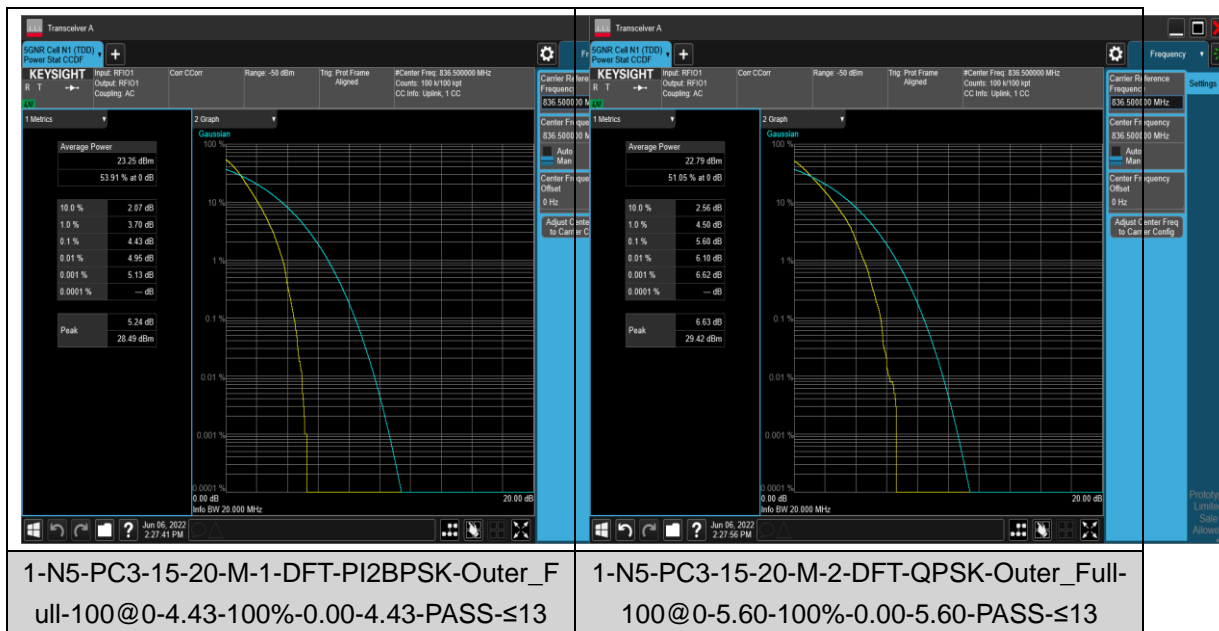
Transceiver A

5GNR Cell N1 (TDD) Power Stat CCDF

KEYSIGHT Input: RFIO1 Output: RFIO1 Coupling: AC

Corr CCorr

Range: -50 dBm

Trig: Prot Frame Aligned

#Center Freq: 836.500000 MHz Counts: 100 k/100 kpt CC Info: Uplink, 1 CC

Carrier Reference Frequency 836.500000 MHz

1 Metrics

2 Graph

Gaussian

Average Power

23.25 dBm

53.91 % at 0 dB

| 10.0 % | 2.07 dB |
|---|---|
| 1.0 % | 3.70 dB |
| 0.1 % | 4.43 dB |
| 0.01 % | 4.95 dB |
| 0.001 % | 5.13 dB |
| 0.0001 % | --- dB |

Peak 5.24 dB 28.49 dBm

100 % 10 % 1 % 0.1 % 0.01 % 0.001 % 0.0001 %

0.00 dB 20.00 dB

Info BW 20.000 MHz

Center Frequency 836.500000 MHz

Auto Man

Center Frequency Offset 0 Hz

Adjust Center Freq to Carrier Config

Jun 06, 2022 2:27:41 PM

Transceiver A

5GNR Cell N1 (TDD) Power Stat CCDF

KEYSIGHT Input: RFIO1 Output: RFIO1 Coupling: AC

Corr CCorr

Range: -50 dBm

Trig: Prot Frame Aligned

#Center Freq: 836.500000 MHz Counts: 100 k/100 kpt CC Info: Uplink, 1 CC

Frequency

Settings

1 Metrics

2 Graph

Gaussian

Average Power

22.79 dBm

51.05 % at 0 dB

| 10.0 % | 2.56 dB |
|---|---|
| 1.0 % | 4.50 dB |
| 0.1 % | 5.60 dB |
| 0.01 % | 6.10 dB |
| 0.001 % | 6.62 dB |
| 0.0001 % | --- dB |

Peak 6.63 dB 29.42 dBm

100 % 10 % 1 % 0.1 % 0.01 % 0.001 % 0.0001 %

0.00 dB 20.00 dB

Info BW 20.000 MHz

Carrier Reference Frequency 836.500000 MHz

Center Frequency 836.500000 MHz

Auto Man

Center Frequency Offset 0 Hz

Adjust Center Freq to Carrier Config

Prototy Limite Sale Allowe

Jun 06, 2022 2:27:56 PM

1-N5-PC3-15-20-M-1-DFT-PI2BPSK-Outer_Full-100@0-4.43-100%-0.00-4.43-PASS-≤13

1-N5-PC3-15-20-M-2-DFT-QPSK-Outer_Full-100@0-5.60-100%-0.00-5.60-PASS-≤13